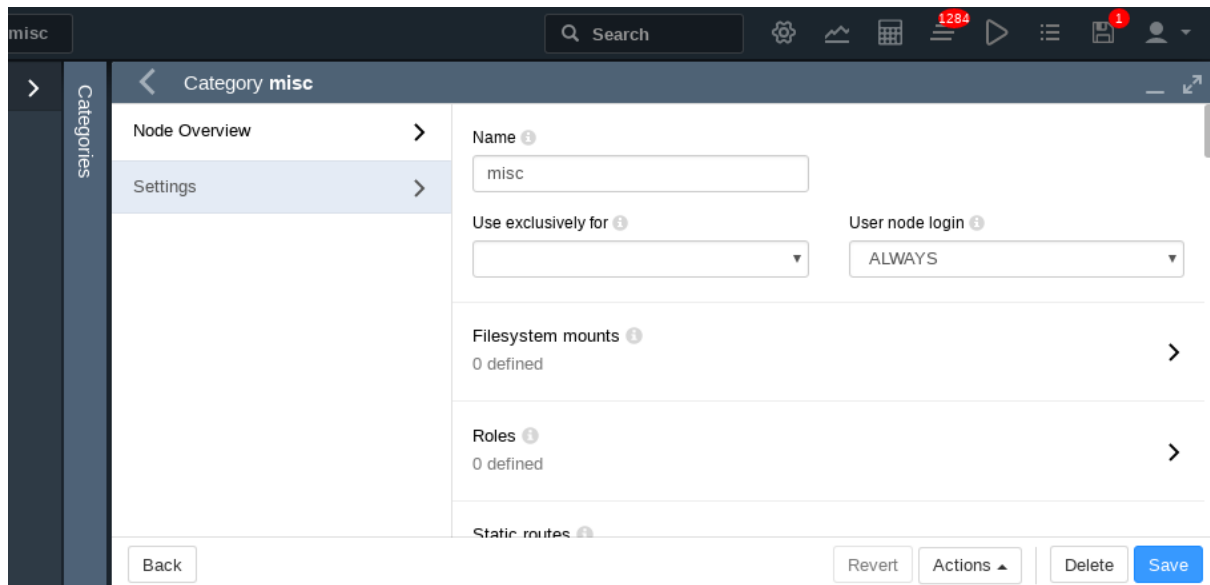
misc

Search

1284

1

Categories

Category **misc**

Node Overview

Settings

Name

misc

Use exclusively for

User node login

ALWAYS

Filesystem mounts

0 defined

Roles

0 defined

Static routes

Back

Revert

Actions

Delete

Save